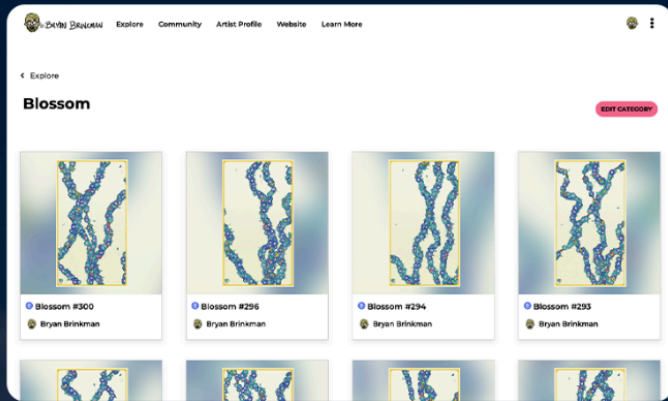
BRYAN BRINKMAN Explore Community Artist Profile Website Learn More

‹ Explore

Blossom

EDIT CATEGORY

Blossom #300
Bryan Brinkman

Blossom #296
Bryan Brinkman

Blossom #294
Bryan Brinkman

Blossom #293
Bryan Brinkman